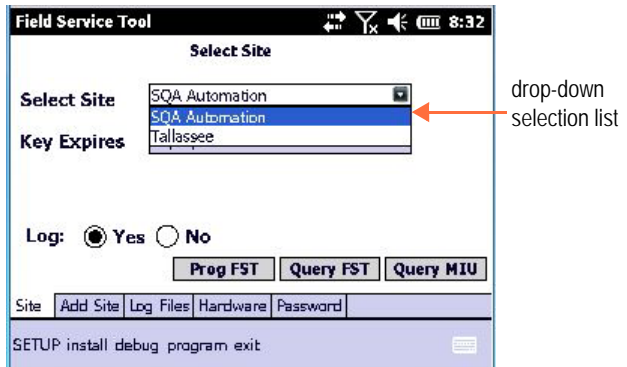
Field Service Tool 8:32

Select Site

Select Site SQA Automation

SQA Automation
Tallassee

Key Expires

drop-down selection list

Log: Yes No

Prog FST Query FST Query MIU

Site Add Site Log Files Hardware Password

SETUP install debug program exit